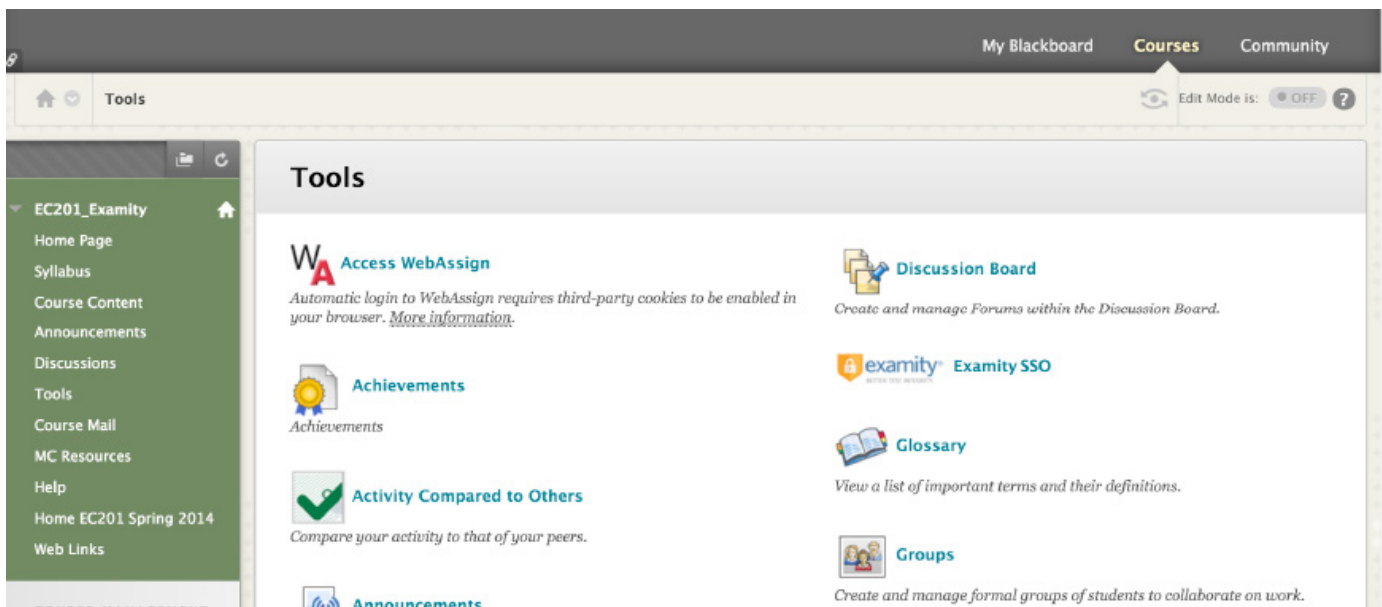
My Blackboard Courses Community

Tools

Edit Mode is: OFF

EC201_Examity
Home Page
Syllabus
Course Content
Announcements
Discussions
Tools
Course Mail
MC Resources
Help
Home EC201 Spring 2014
Web Links

Tools

Access WebAssign
Automatic login to WebAssign requires third-party cookies to be enabled in your browser. More information.

Achievements
Achievements

Activity Compared to Others
Compare your activity to that of your peers.

Announcements

Discussion Board
Create and manage Forums within the Discussion Board.

examity Examity SSO

Glossary
View a list of important terms and their definitions.

Groups
Create and manage formal groups of students to collaborate on work.